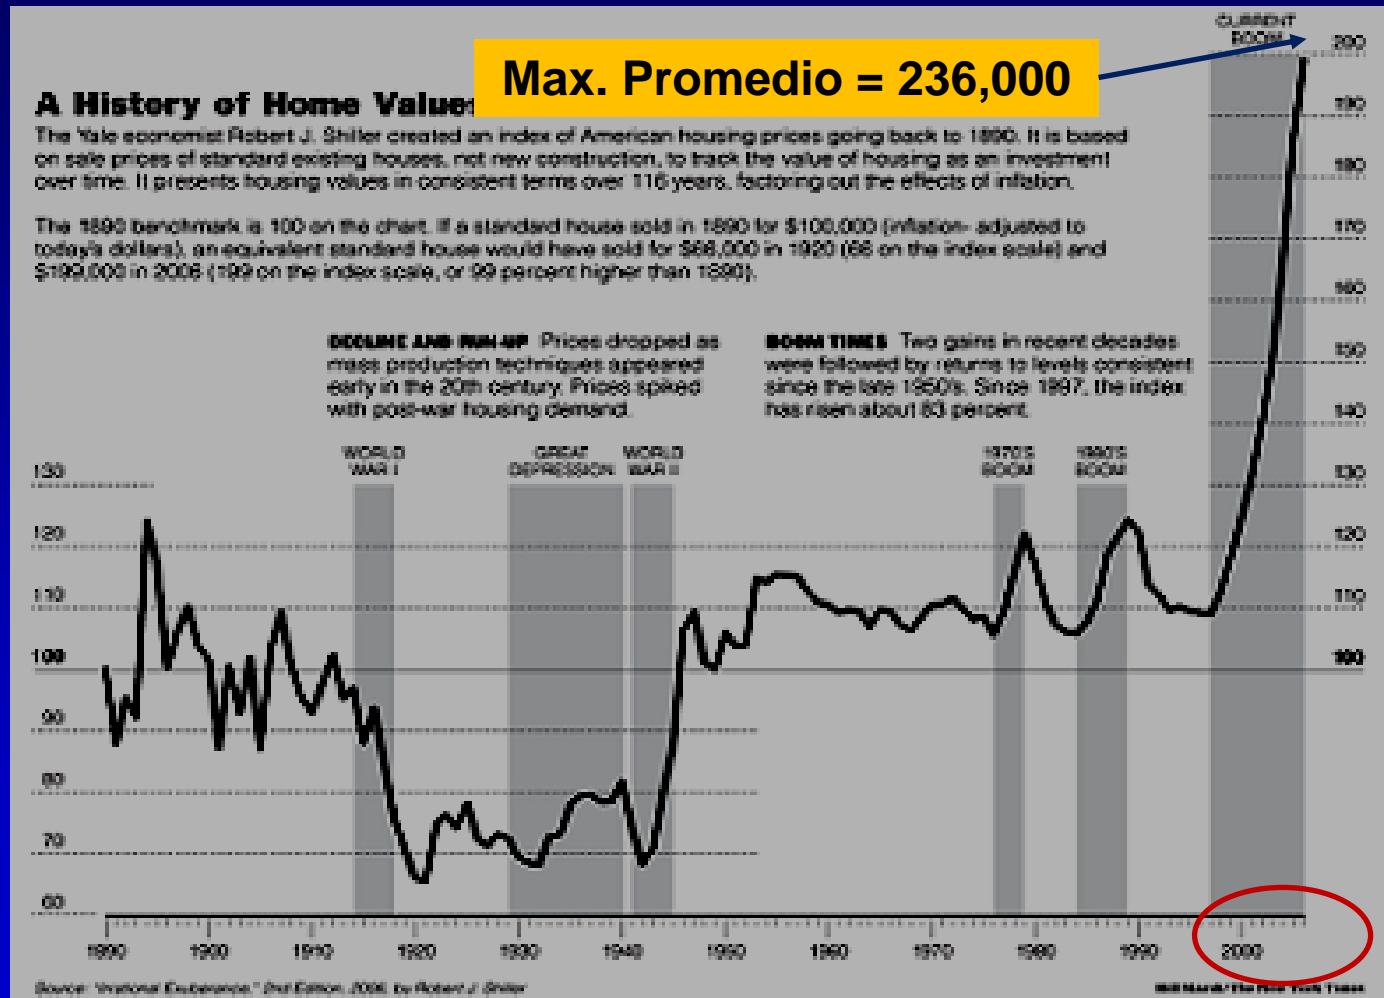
Max. Promedio = 236,000

CURRENT BOOM

A History of Home Values

The Yale economist Robert J. Shiller created an index of American housing prices going back to 1890. It is based on sale prices of standard existing houses, not new construction, to track the value of housing as an investment over time. It presents housing values in consistent terms over 116 years, factoring out the effects of inflation.

The 1890 benchmark is 100 on the chart. If a standard house sold in 1890 for \$100,000 (inflation- adjusted to today's dollars), an equivalent standard house would have sold for \$66,000 in 1920 (66 on the index scale) and \$199,000 in 2006 (199 on the index scale, or 99 percent higher than 1890).

DECLINE AND RUN-UP Prices dropped as mass production techniques appeared early in the 20th century. Prices spiked with post-war housing demand.

BOOM TIMES Two gains in recent decades were followed by returns to levels consistent since the late 1950's. Since 1997, the index has risen about 83 percent.

WORLD WAR I

GREAT DEPRESSION

WORLD WAR II

1970'S BOOM

1980'S BOOM

200
190
180
170
160
150
140
130
120
110
100
90
80
70
60

1890 1900 1910 1920 1930 1940 1950 1960 1970 1980 1990 2000

Source: "Irrational Exuberance," 2nd Edition, 2005, by Robert J. Shiller

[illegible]/The New York Times